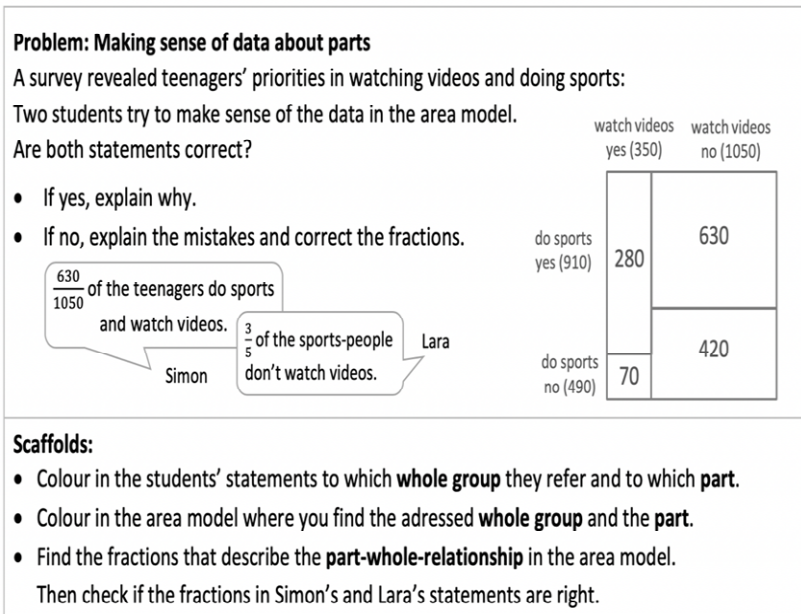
**Problem: Making sense of data about parts**

A survey revealed teenagers' priorities in watching videos and doing sports:
Two students try to make sense of the data in the area model.
Are both statements correct?

- If yes, explain why.
- If no, explain the mistakes and correct the fractions.

$\frac{630}{1050}$ of the teenagers do sports and watch videos.

Simon

$\frac{3}{5}$ of the sports-people don't watch videos.

Lara

watch videos yes (350)

watch videos no (1050)

do sports yes (910)

280

630

do sports no (490)

70

420

**Scaffolds:**

- Colour in the students' statements to which **whole group** they refer and to which **part**.
- Colour in the area model where you find the adressed **whole group** and the **part**.
- Find the fractions that describe the **part-whole-relationship** in the area model. Then check if the fractions in Simon's and Lara's statements are right.